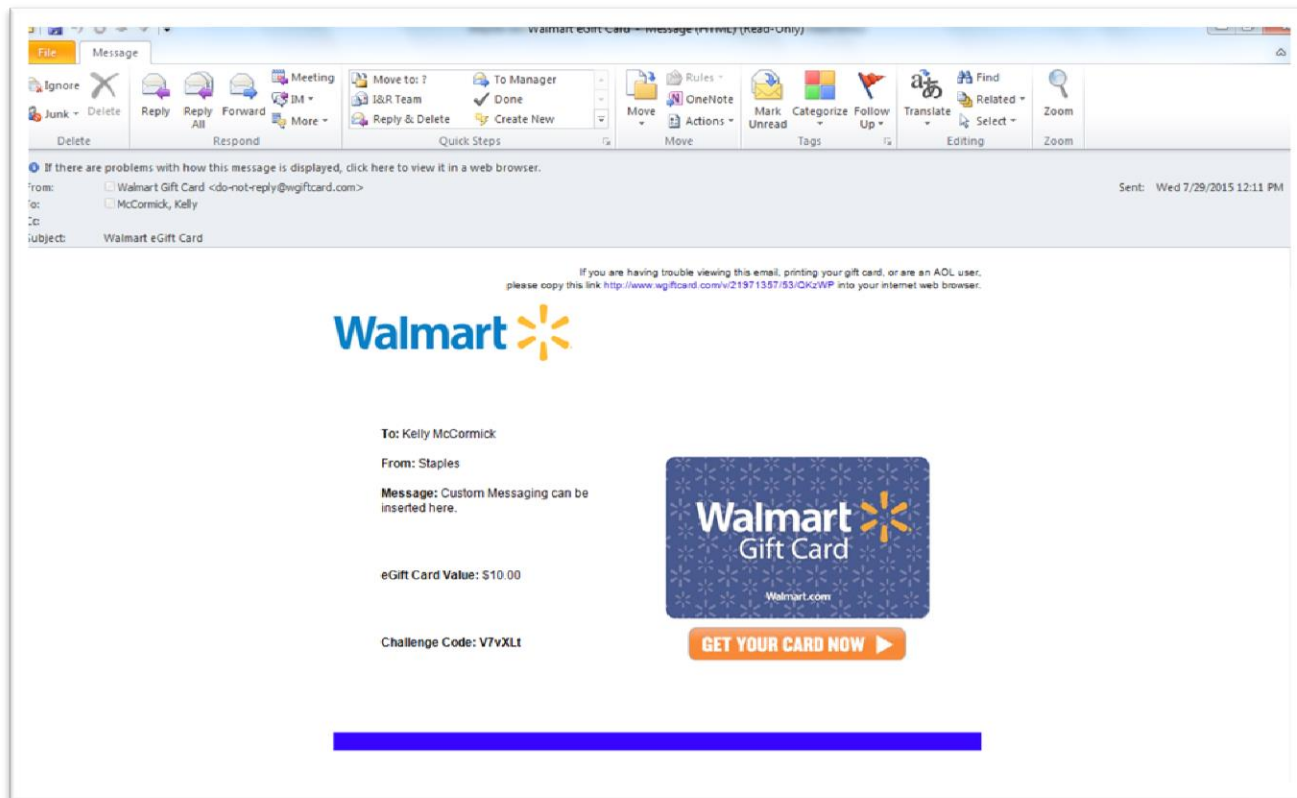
Walmart eGift Card - Message (HTML) (Read-Only)

File Message

Ignore
Junk
Delete
Delete

Reply
Reply All
Forward
Meeting
IM
More
Respond

Move to: ?
I&R Team
Reply & Delete
To Manager
Done
Create New
Quick Steps

Move
Rules
OneNote
Actions
Move

Mark Unread
Categorize
Follow Up
Tags

Translate
Find
Related
Select
Editing

Zoom
Zoom

If there are problems with how this message is displayed, click here to view it in a web browser.
From: Walmart Gift Card <do-not-reply@wgiftcard.com>
To: McCormick, Kelly
Cc:
Subject: Walmart eGift Card
Sent: Wed 7/29/2015 12:11 PM

If you are having trouble viewing this email, printing your gift card, or are an AOL user, please copy this link http://www.wgiftcard.com/v/21971357/53/OKzWP into your internet web browser.

Walmart

To: Kelly McCormick

From: Staples

Message: Custom Messaging can be inserted here.

eGift Card Value: $10.00

Challenge Code: V7vXLt

Walmart Gift Card
Walmart.com

GET YOUR CARD NOW